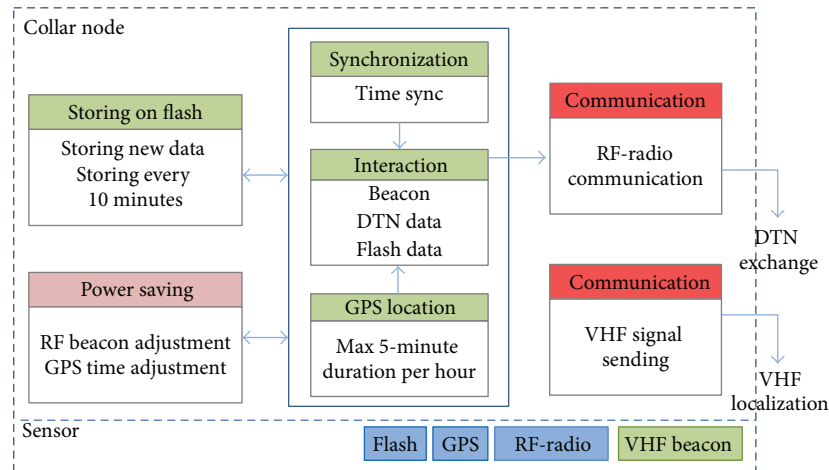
Collar node

Synchronization

Time sync

Storing on flash

Storing new data
Storing every
10 minutes

Interaction

Beacon
DTN data
Flash data

Communication

RF-radio
communication

DTN
exchange

Power saving

RF beacon adjustment
GPS time adjustment

GPS location

Max 5-minute
duration per hour

Communication

VHF signal
sending

VHF
localization

Sensor

Flash

GPS

RF-radio

VHF beacon